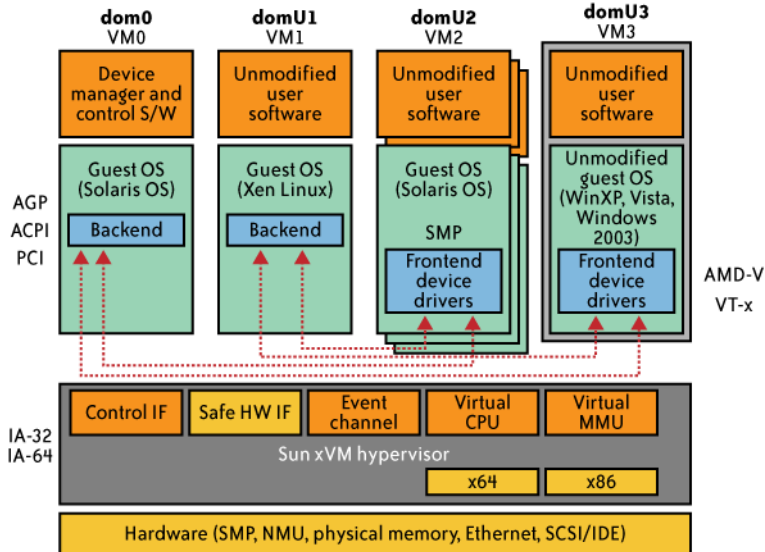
dom0
VM0

domU1
VM1

domU2
VM2

domU3
VM3

Device manager and control S/W

Unmodified user software

Unmodified user software

Unmodified user software

AGP
ACPI
PCI

Guest OS (Solaris OS)

Backend

Guest OS (Xen Linux)

Backend

Guest OS (Solaris OS)

SMP

Frontend device drivers

Unmodified guest OS (WinXP, Vista, Windows 2003)

Frontend device drivers

AMD-V
VT-x

IA-32
IA-64

Control IF

Safe HW IF

Event channel

Virtual CPU

Virtual MMU

Sun xVM hypervisor

x64

x86

Hardware (SMP, NMU, physical memory, Ethernet, SCSI/IDE)